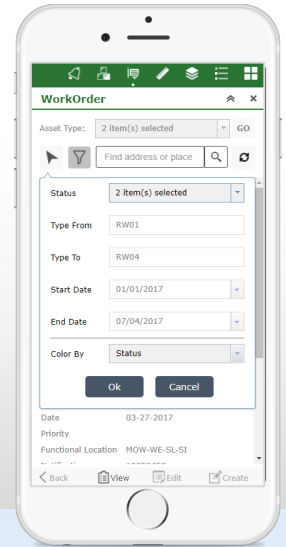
WorkOrder

Asset Type: 2 item(s) selected GO

Find address or place

Status 2 item(s) selected

Type From RW01

Type To RW04

Start Date 01/01/2017

End Date 07/04/2017

Color By Status

Ok Cancel

Date 03-27-2017

Priority

Functional Location MOW-WE-SL-SI

Back View Edit Create